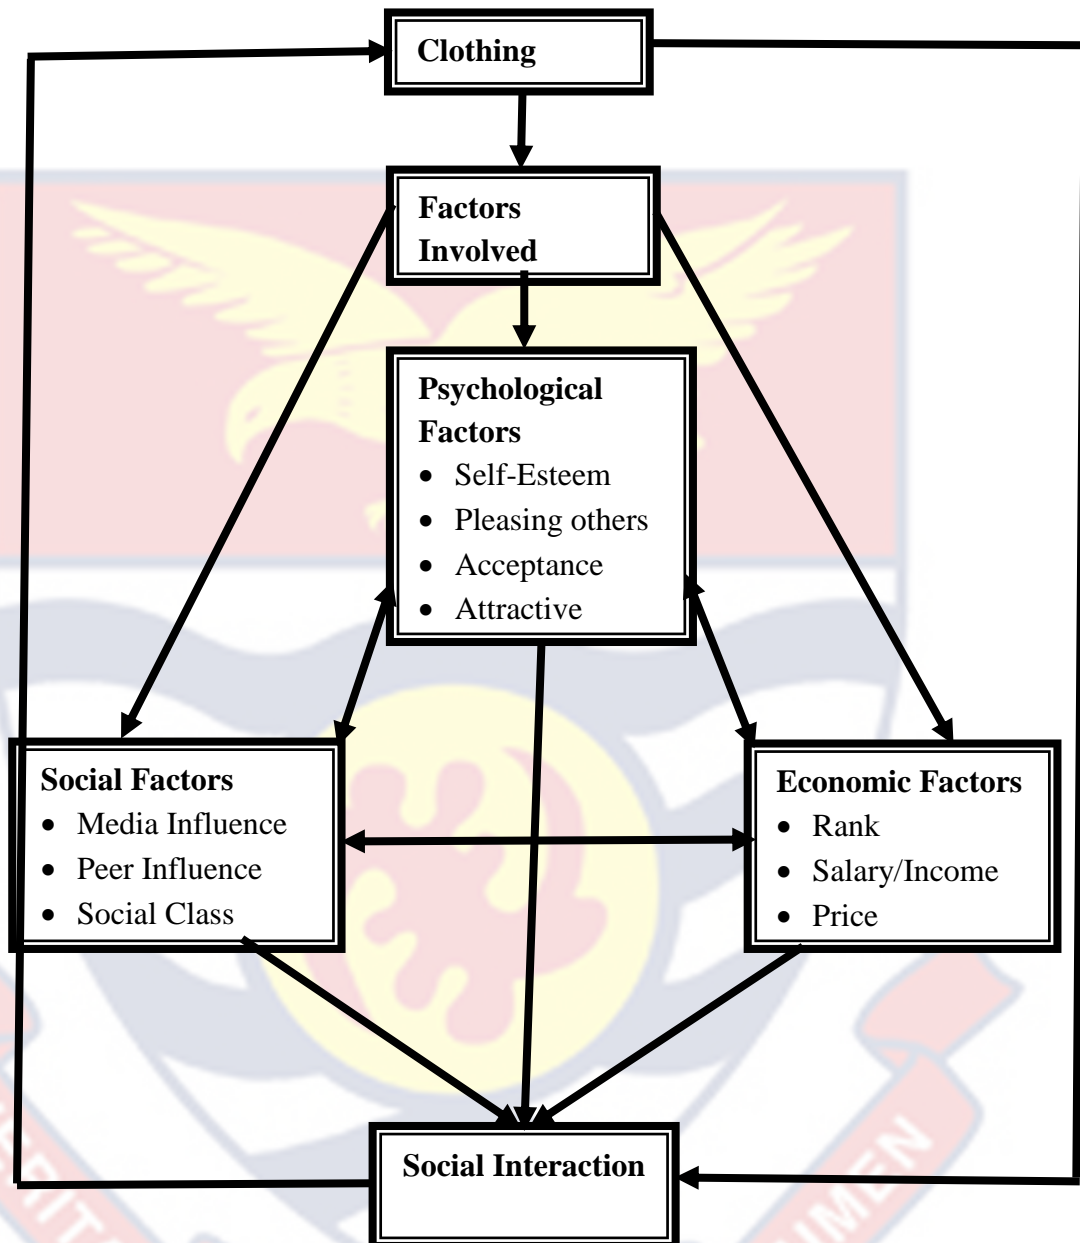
Clothing

Factors Involved

Psychological Factors
- Self-Esteem
- Pleasing others
- Acceptance
- Attractive

Social Factors
- Media Influence
- Peer Influence
- Social Class

Economic Factors
- Rank
- Salary/Income
- Price

Social Interaction